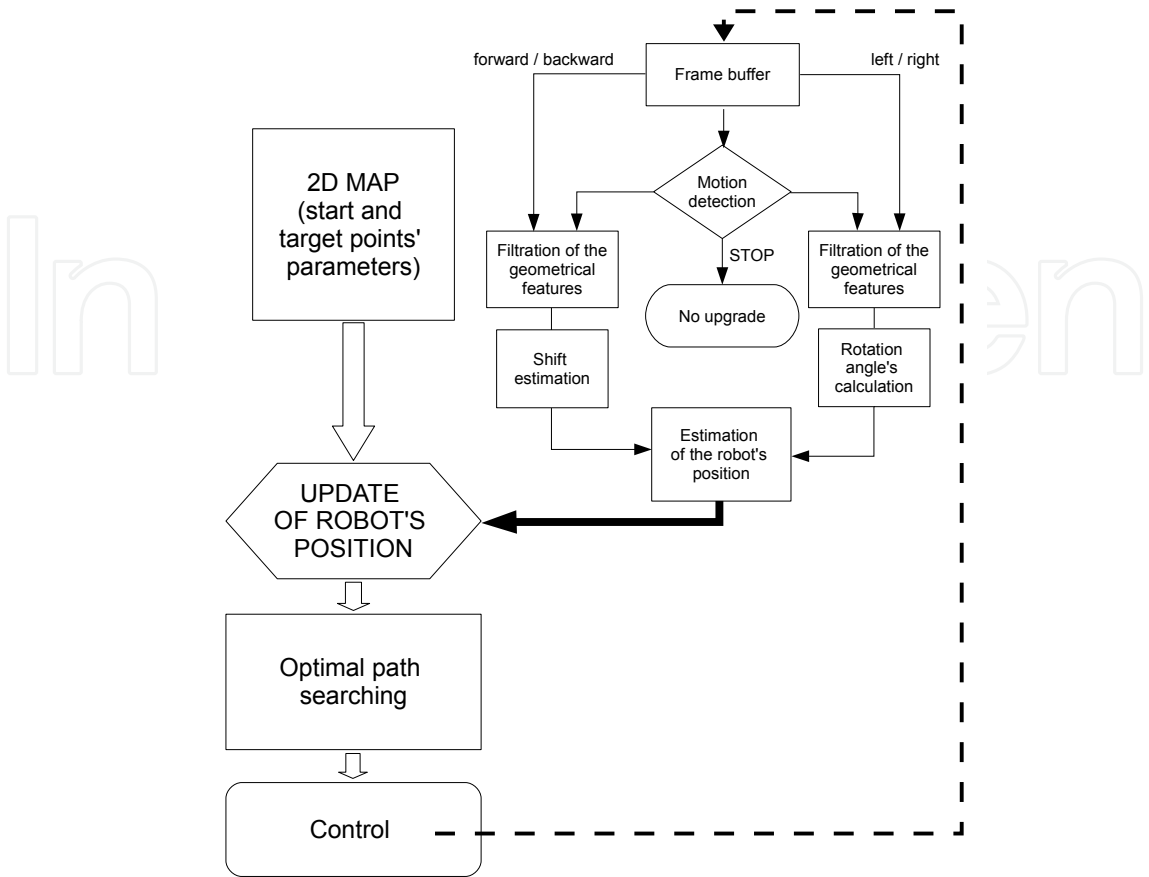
forward / backward

Frame buffer

left / right

2D MAP (start and target points' parameters)

Motion detection

Filtration of the geometrical features

STOP

Filtration of the geometrical features

No upgrade

Shift estimation

Rotation angle's calculation

Estimation of the robot's position

UPDATE OF ROBOT'S POSITION

Optimal path searching

Control